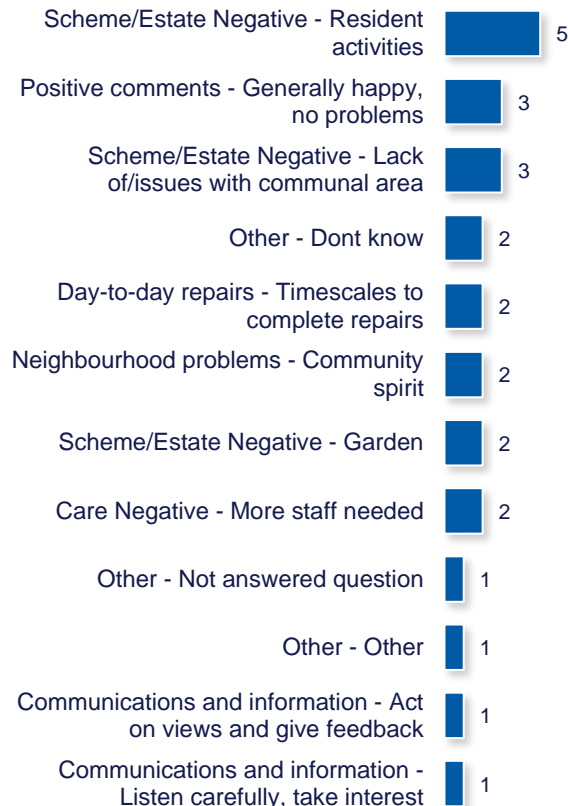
| Category | Count |
|---|---|
| Scheme/Estate Negative - Resident activities | 5 |
| Positive comments - Generally happy, no problems | 3 |
| Scheme/Estate Negative - Lack of/issues with communal area | 3 |
| Other - Dont know | 2 |
| Day-to-day repairs - Timescales to complete repairs | 2 |
| Neighbourhood problems - Community spirit | 2 |
| Scheme/Estate Negative - Garden | 2 |
| Care Negative - More staff needed | 2 |
| Other - Not answered question | 1 |
| Other - Other | 1 |
| Communications and information - Act on views and give feedback | 1 |
| Communications and information - Listen carefully, take interest | 1 |